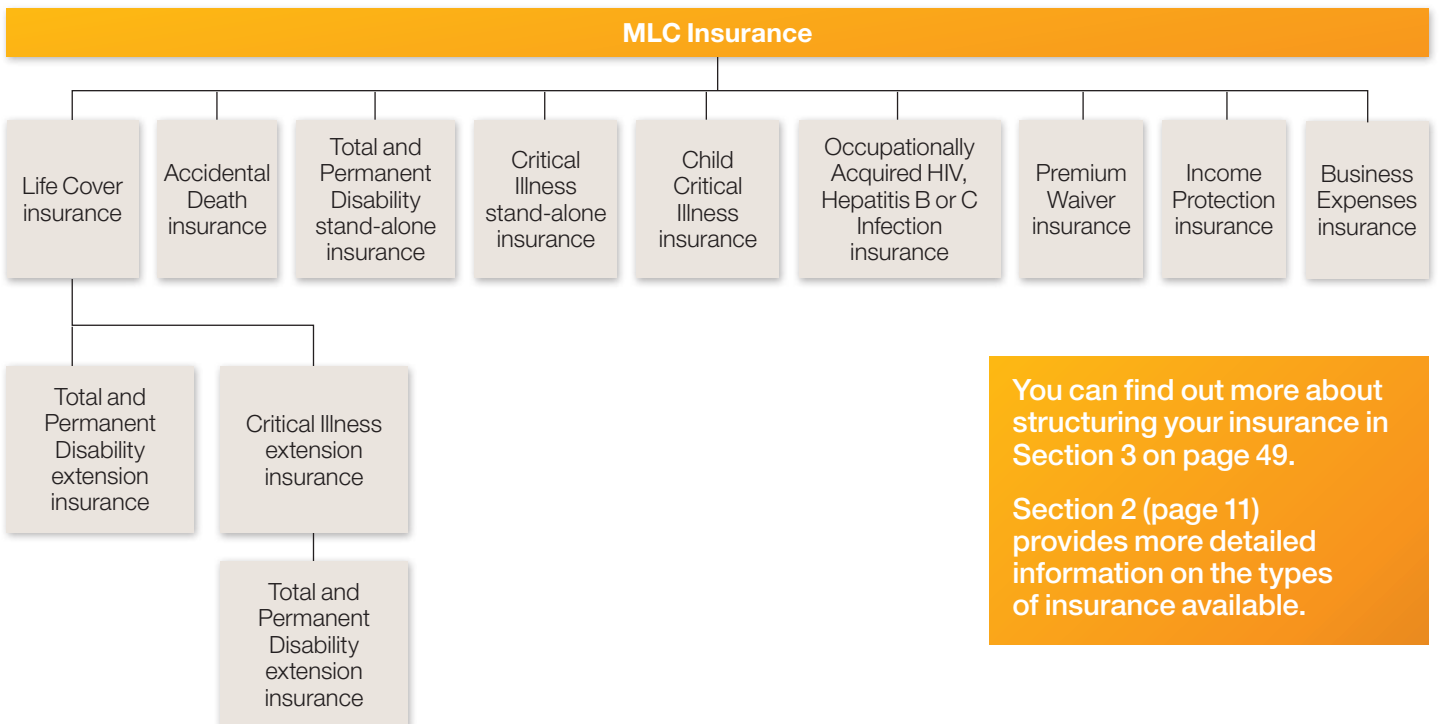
MLC Insurance

Life Cover insurance

Accidental Death insurance

Total and Permanent Disability stand-alone insurance

Critical Illness stand-alone insurance

Child Critical Illness insurance

Occupationally Acquired HIV, Hepatitis B or C Infection insurance

Premium Waiver insurance

Income Protection insurance

Business Expenses insurance

Total and Permanent Disability extension insurance

Critical Illness extension insurance

Total and Permanent Disability extension insurance

You can find out more about structuring your insurance in Section 3 on page 49.

Section 2 (page 11) provides more detailed information on the types of insurance available.